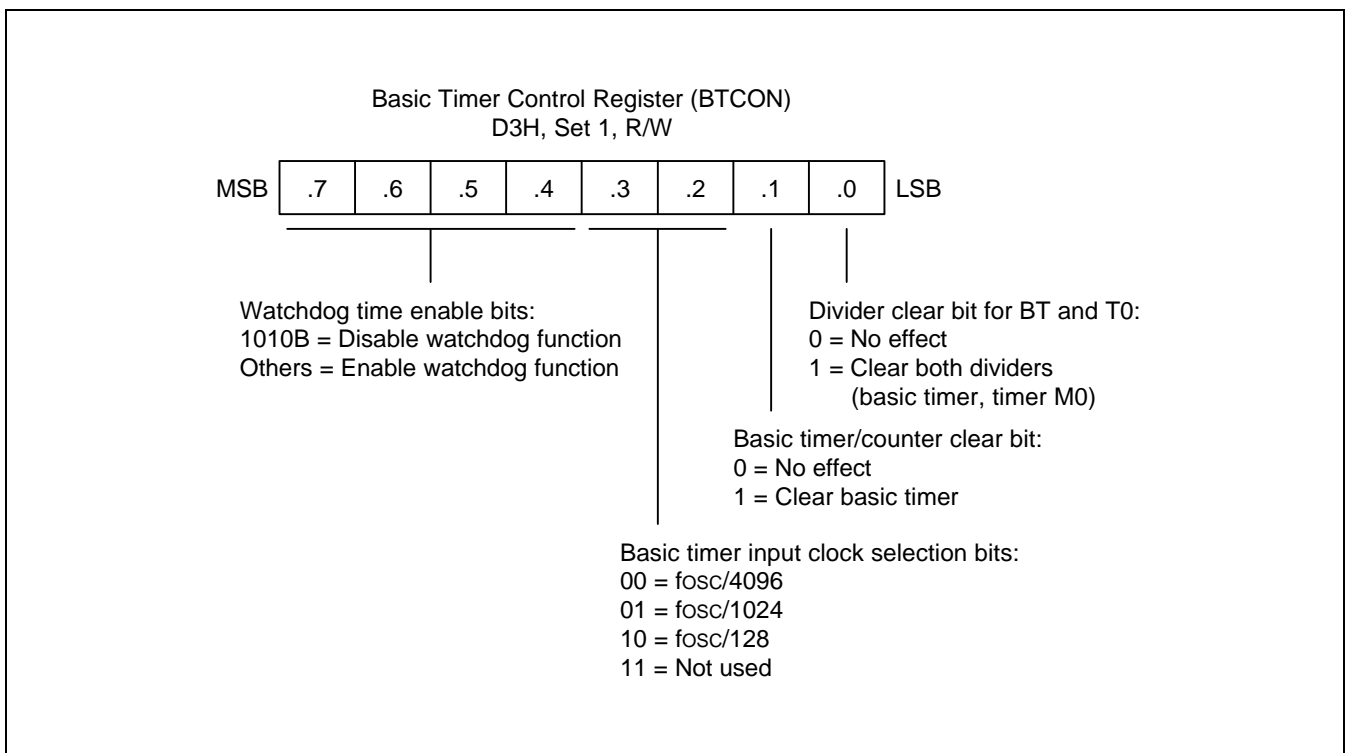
Basic Timer Control Register (BTCON)
D3H, Set 1, R/W

| MSB | .7 | .6 | .5 | .4 | .3 | .2 | .1 | .0 | LSB |
|---|---|---|---|---|---|---|---|---|---|

Watchdog time enable bits:
1010B = Disable watchdog function
Others = Enable watchdog function

Divider clear bit for BT and T0:
0 = No effect
1 = Clear both dividers
(basic timer, timer M0)

Basic timer/counter clear bit:
0 = No effect
1 = Clear basic timer

Basic timer input clock selection bits:
00 = fosc/4096
01 = fosc/1024
10 = fosc/128
11 = Not used